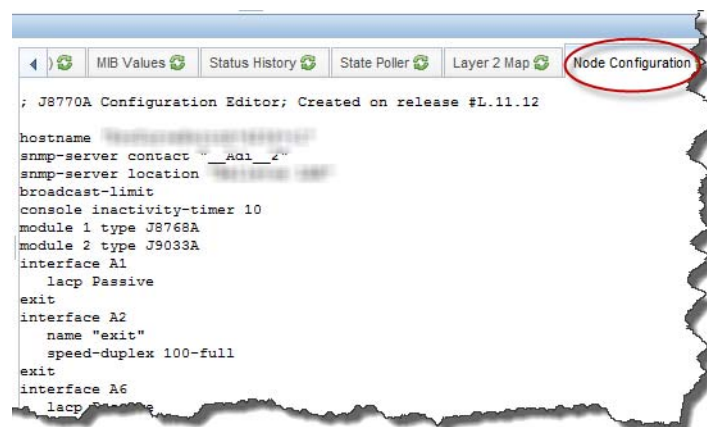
MIB Values | Status History | State Poller | Layer 2 Map | Node Configuration

; J8770A Configuration Editor; Created on release #L.11.12

hostname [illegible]
snmp-server contact "__Adi__2"
snmp-server location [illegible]
broadcast-limit
console inactivity-timer 10
module 1 type J8768A
module 2 type J9033A
interface A1
lacp Passive
exit
interface A2
name "exit"
speed-duplex 100-full
exit
interface A6
lacp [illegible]